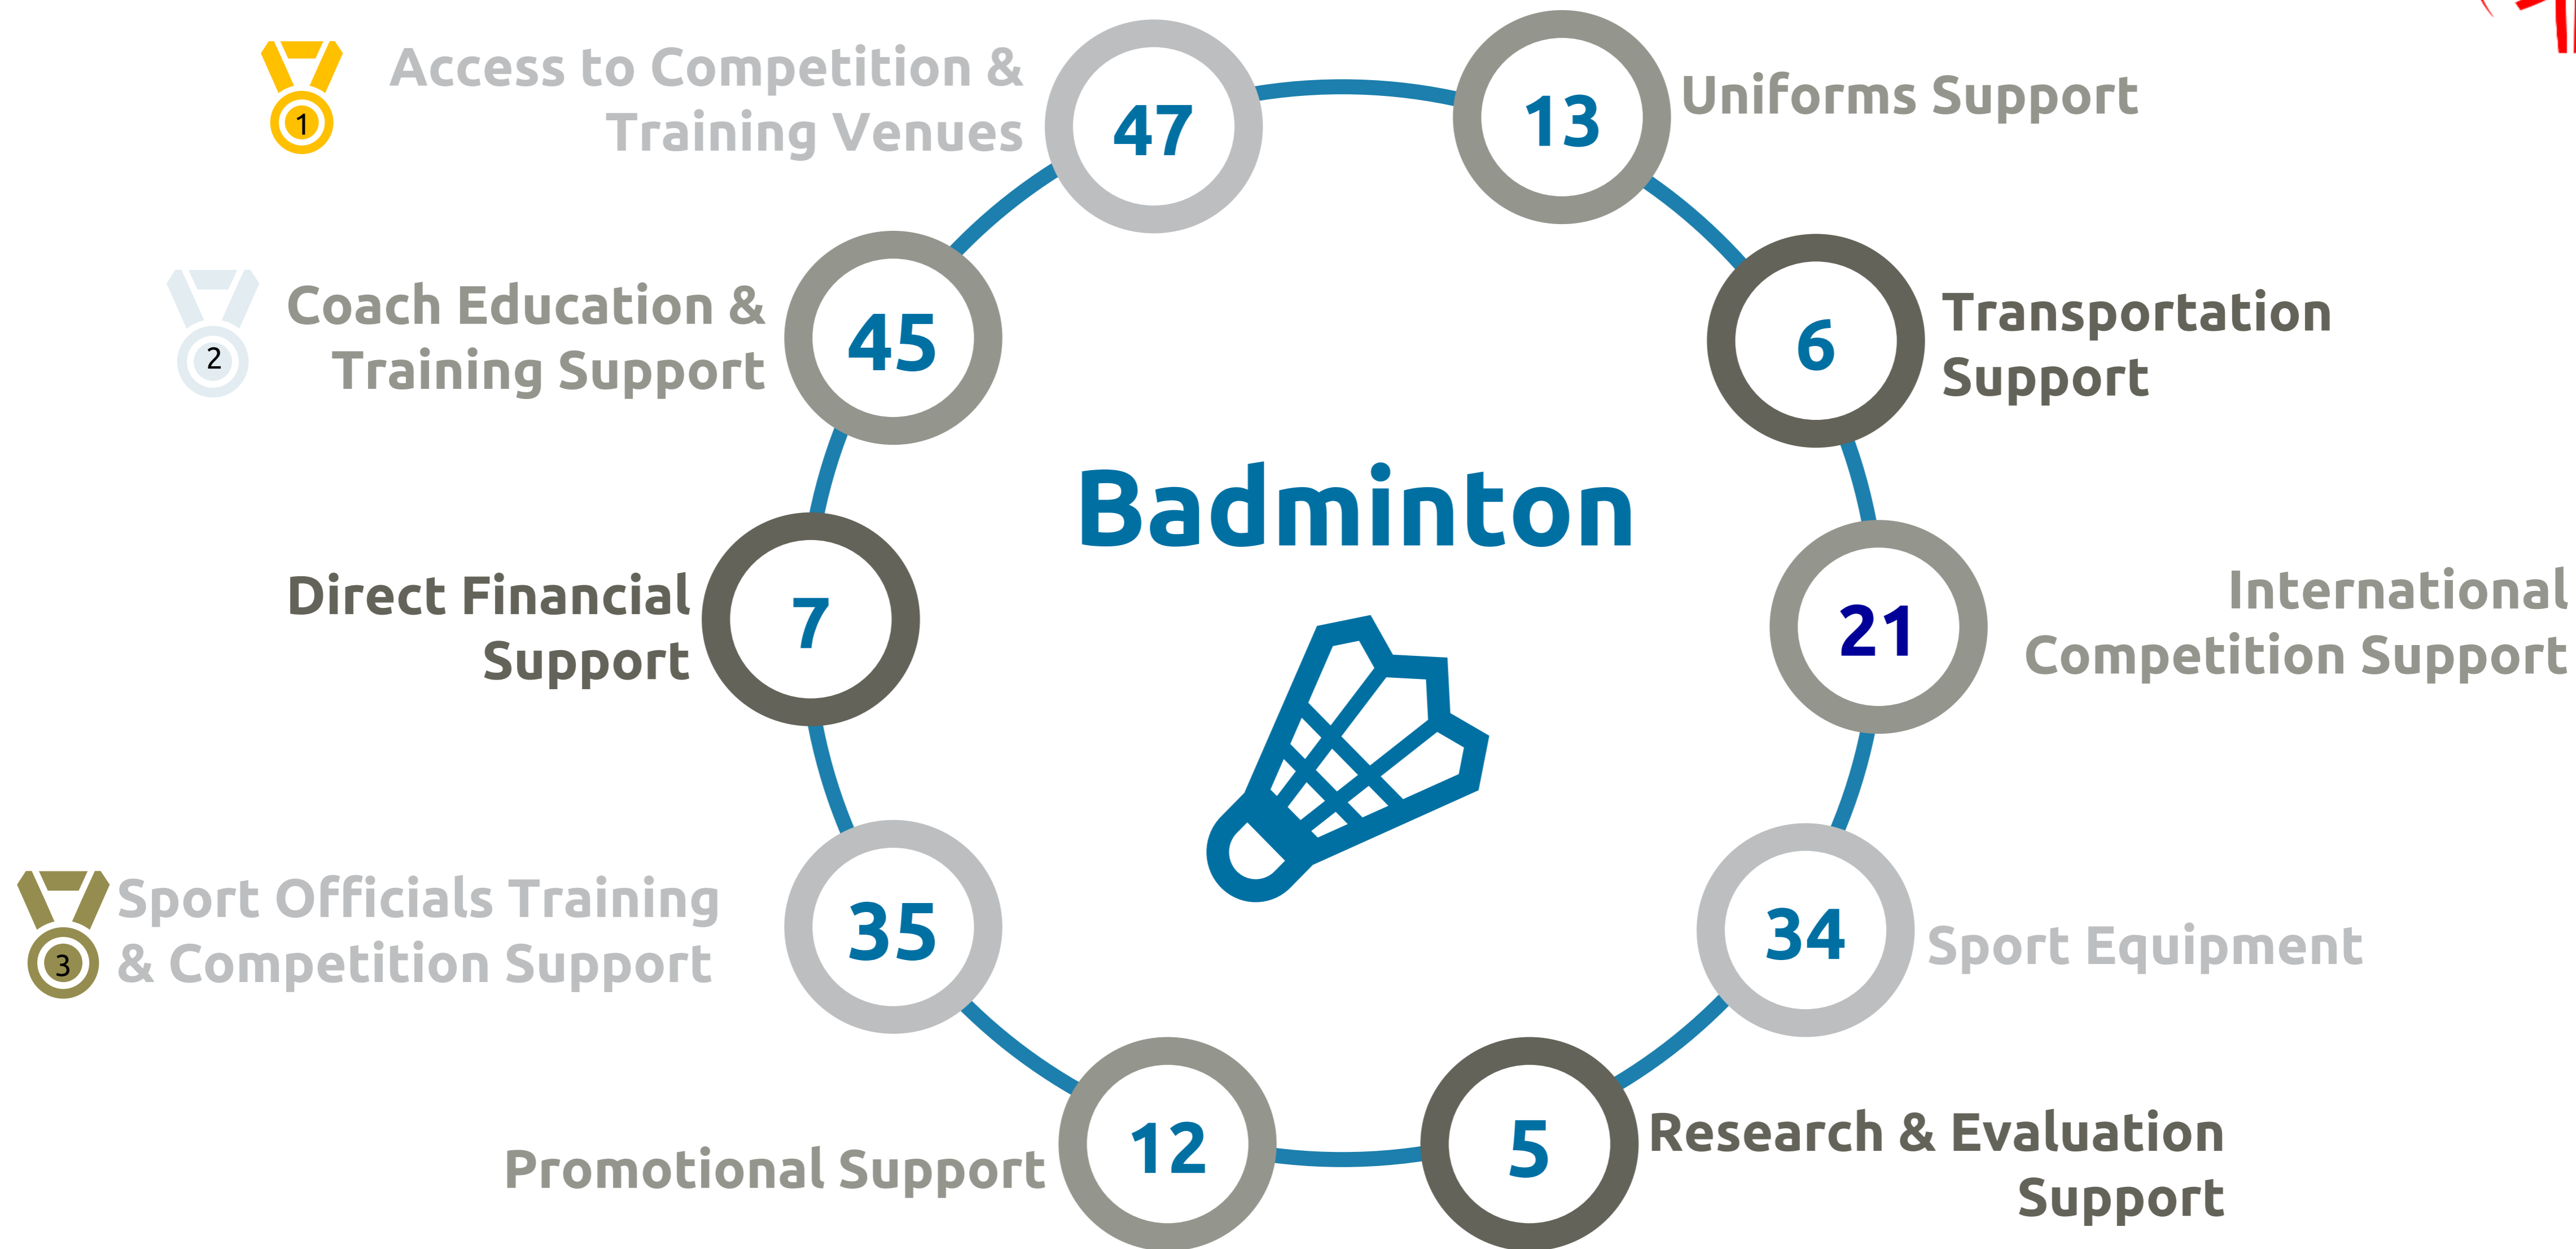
1

Access to Competition & Training Venues

47

13

Uniforms Support

2

Coach Education & Training Support

45

6

Transportation Support

Badminton

Direct Financial Support

7

21

International Competition Support

3

Sport Officials Training & Competition Support

35

34

Sport Equipment

Promotional Support

12

5

Research & Evaluation Support